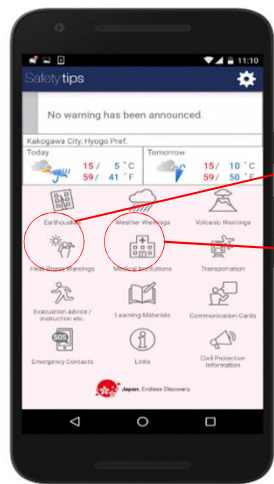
11:10

Safety tips

No warning has been announced.

Kakogawa City, Hyogo Pref.

Today
15 / 5 °C
59 / 41 °F

Tomorrow
15 / 10 °C
59 / 50 °F

Earthquakes

Weather Warnings

Volcanic Warnings

Heat Stroke Warnings

Medical Institutions

Transportation

Evacuation advice / instruction etc.

Learning Materials

Communication Cards

SOS
Emergency Contacts

Links

Civil Protection Information

Japan. Endless Discovery.